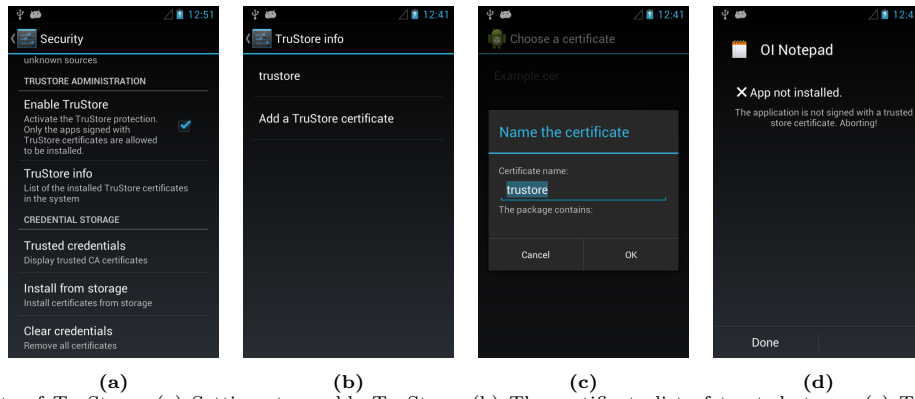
12:51

Security

unknown sources

TRUSTORE ADMINISTRATION

Enable TruStore

Activate the TruStore protection. Only the apps signed with TruStore certificates are allowed to be installed.

TruStore info

List of the installed TruStore certificates in the system

CREDENTIAL STORAGE

Trusted credentials

Display trusted CA certificates

Install from storage

Install certificates from storage

Clear credentials

Remove all certificates

12:41

TruStore info

trustore

Add a TruStore certificate

12:41

Choose a certificate

Example.cer

Name the certificate

Certificate name:

trustore

The package contains:

Cancel

OK

12:4

OI Notepad

✕ App not installed.

The application is not signed with a trusted store certificate. Aborting!

Done

(a)

(b)

(c)

(d)

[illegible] of TruStore. (a) Settings to enable TruStore. (b) The certificate list of trusted stores. (c) T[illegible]